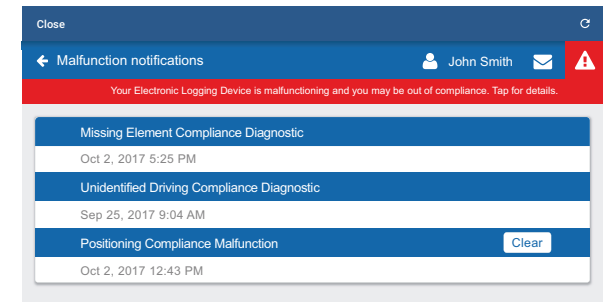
Close

Malfunction notifications

John Smith

Your Electronic Logging Device is malfunctioning and you may be out of compliance. Tap for details.

Missing Element Compliance Diagnostic

Oct 2, 2017 5:25 PM

Unidentified Driving Compliance Diagnostic

Sep 25, 2017 9:04 AM

Positioning Compliance Malfunction

Clear

Oct 2, 2017 12:43 PM